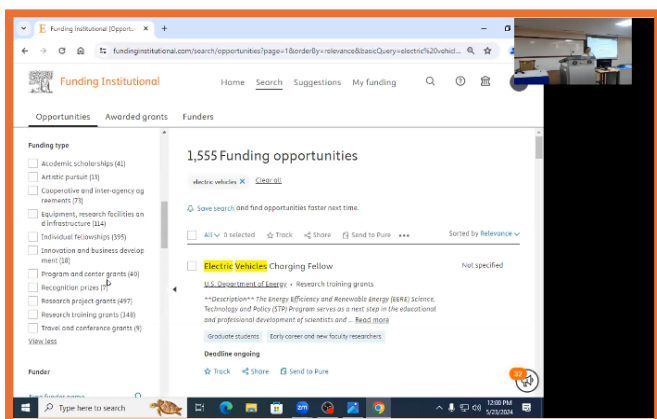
Funding Institutional (Opportu ×

fundinginstitutional.com/search/opportunities?page=1&orderBy=relevance&basicQuery=electric%20vehicl...

Funding Institutional

Home Search Suggestions My funding

Opportunities Awarded grants Funders

Funding type

Academic scholarships (41)
Artistic pursuit (13)
Cooperative and inter-agency ag reements (79)
Equipment, research facilities an d infrastructure (114)
Individual fellowships (395)
Innovation and business develop ment (18)
Program and center grants (40)
Recognition prizes (7)
Research project grants (497)
Research training grants (348)
Travel and conference grants (9)
View less

Funder

1,555 Funding opportunities

electric vehicles × Clear all

Save search and find opportunities faster next time.

All 0 selected Track Share Send to Pure •••

Sorted by Relevance

Electric Vehicles Charging Fellow

Not specified

U.S. Department of Energy • Research training grants

**Description** The Energy Efficiency and Renewable Energy (EERE) Science, Technology and Policy (STP) Program serves as a next step in the educational and professional development of scientists and ... Read more

Graduate students Early career and new faculty researchers

Deadline ongoing

Track Share Send to Pure

Type here to search

12:00 PM
5/23/2024